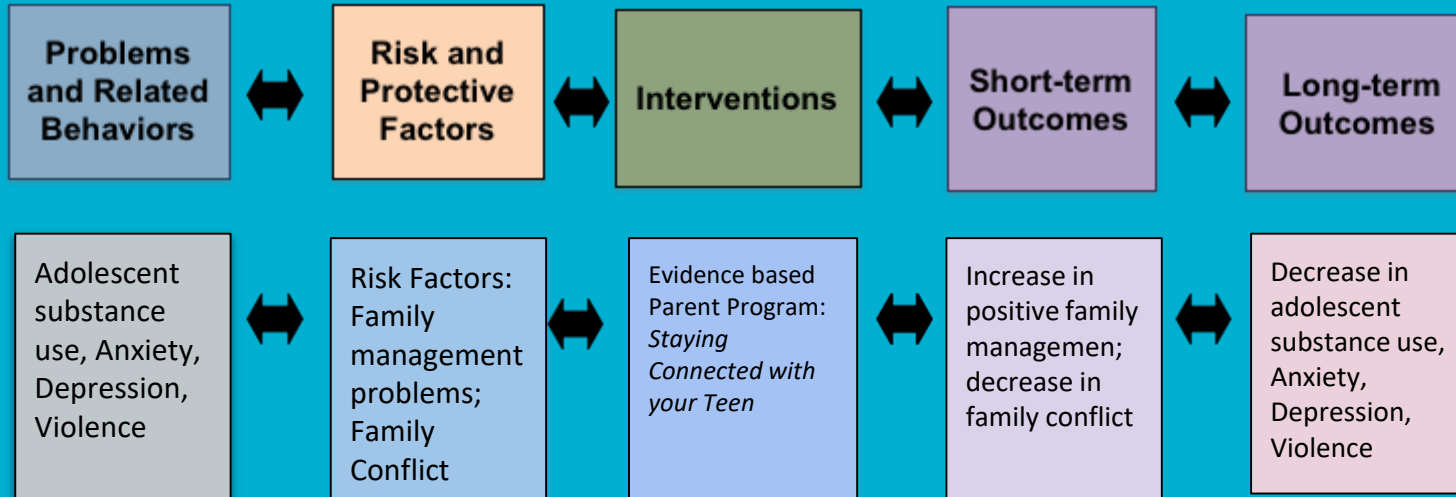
Problems and Related Behaviors

Risk and Protective Factors

Interventions

Short-term Outcomes

Long-term Outcomes

Adolescent substance use, Anxiety, Depression, Violence

Risk Factors: Family management problems; Family Conflict

Evidence based Parent Program: *Staying Connected with your Teen*

Increase in positive family managemen; decrease in family conflict

Decrease in adolescent substance use, Anxiety, Depression, Violence